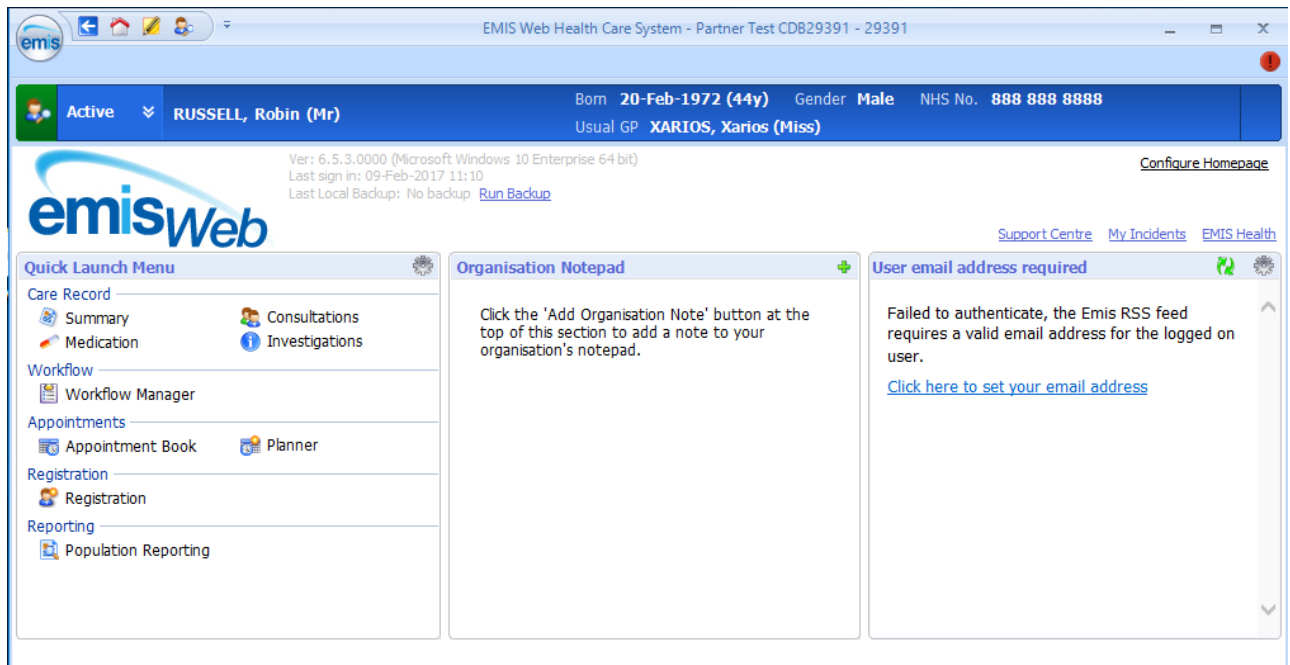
emis

EMIS Web Health Care System - Partner Test CDB29391 - 29391

Active RUSSELL, Robin (Mr)

Born 20-Feb-1972 (44y) Gender Male NHS No. 888 888 8888
Usual GP XARIOS, Xarios (Miss)

emisWeb

Ver: 6.5.3.0000 (Microsoft Windows 10 Enterprise 64 bit)
Last sign in: 09-Feb-2017 11:10
Last Local Backup: No backup Run Backup

Configure Homepage

Support Centre My Incidents EMIS Health

Quick Launch Menu

Care Record
Summary
Consultations
Medication
Investigations

Workflow
Workflow Manager

Appointments
Appointment Book
Planner

Registration
Registration

Reporting
Population Reporting

Organisation Notepad

Click the 'Add Organisation Note' button at the top of this section to add a note to your organisation's notepad.

User email address required

Failed to authenticate, the Emis RSS feed requires a valid email address for the logged on user.

Click here to set your email address